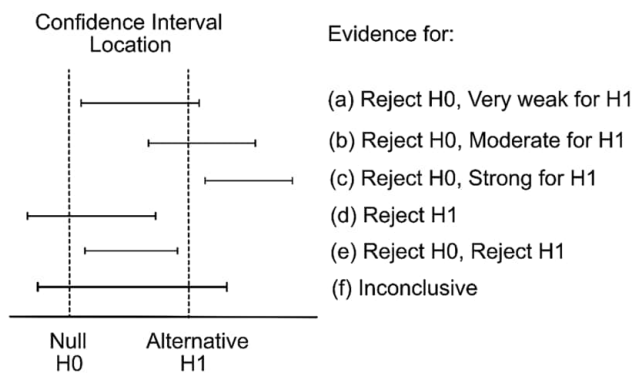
Confidence Interval Location

Evidence for:

(a) Reject H0, Very weak for H1

(b) Reject H0, Moderate for H1

(c) Reject H0, Strong for H1

(d) Reject H1

(e) Reject H0, Reject H1

(f) Inconclusive

Null H0

Alternative H1